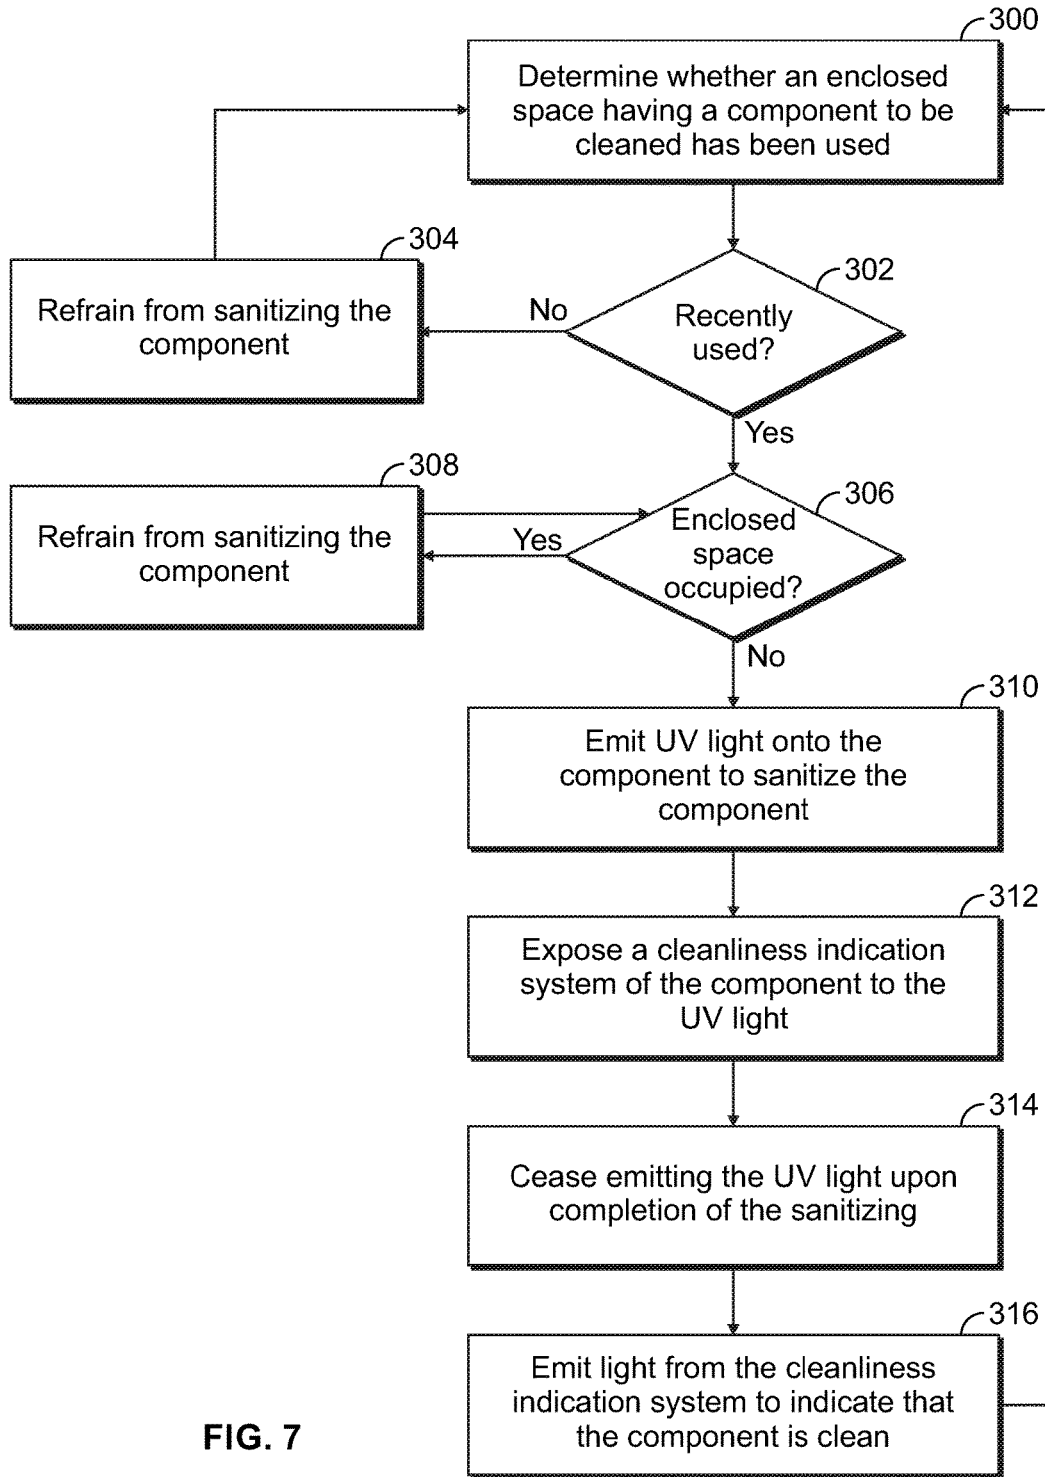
300
Determine whether an enclosed space having a component to be cleaned has been used

304
Refrain from sanitizing the component

No

302
Recently used?

Yes

308
Refrain from sanitizing the component

Yes

306
Enclosed space occupied?

No

310
Emit UV light onto the component to sanitize the component

312
Expose a cleanliness indication system of the component to the UV light

314
Cease emitting the UV light upon completion of the sanitizing

316
Emit light from the cleanliness indication system to indicate that the component is clean

FIG. 7